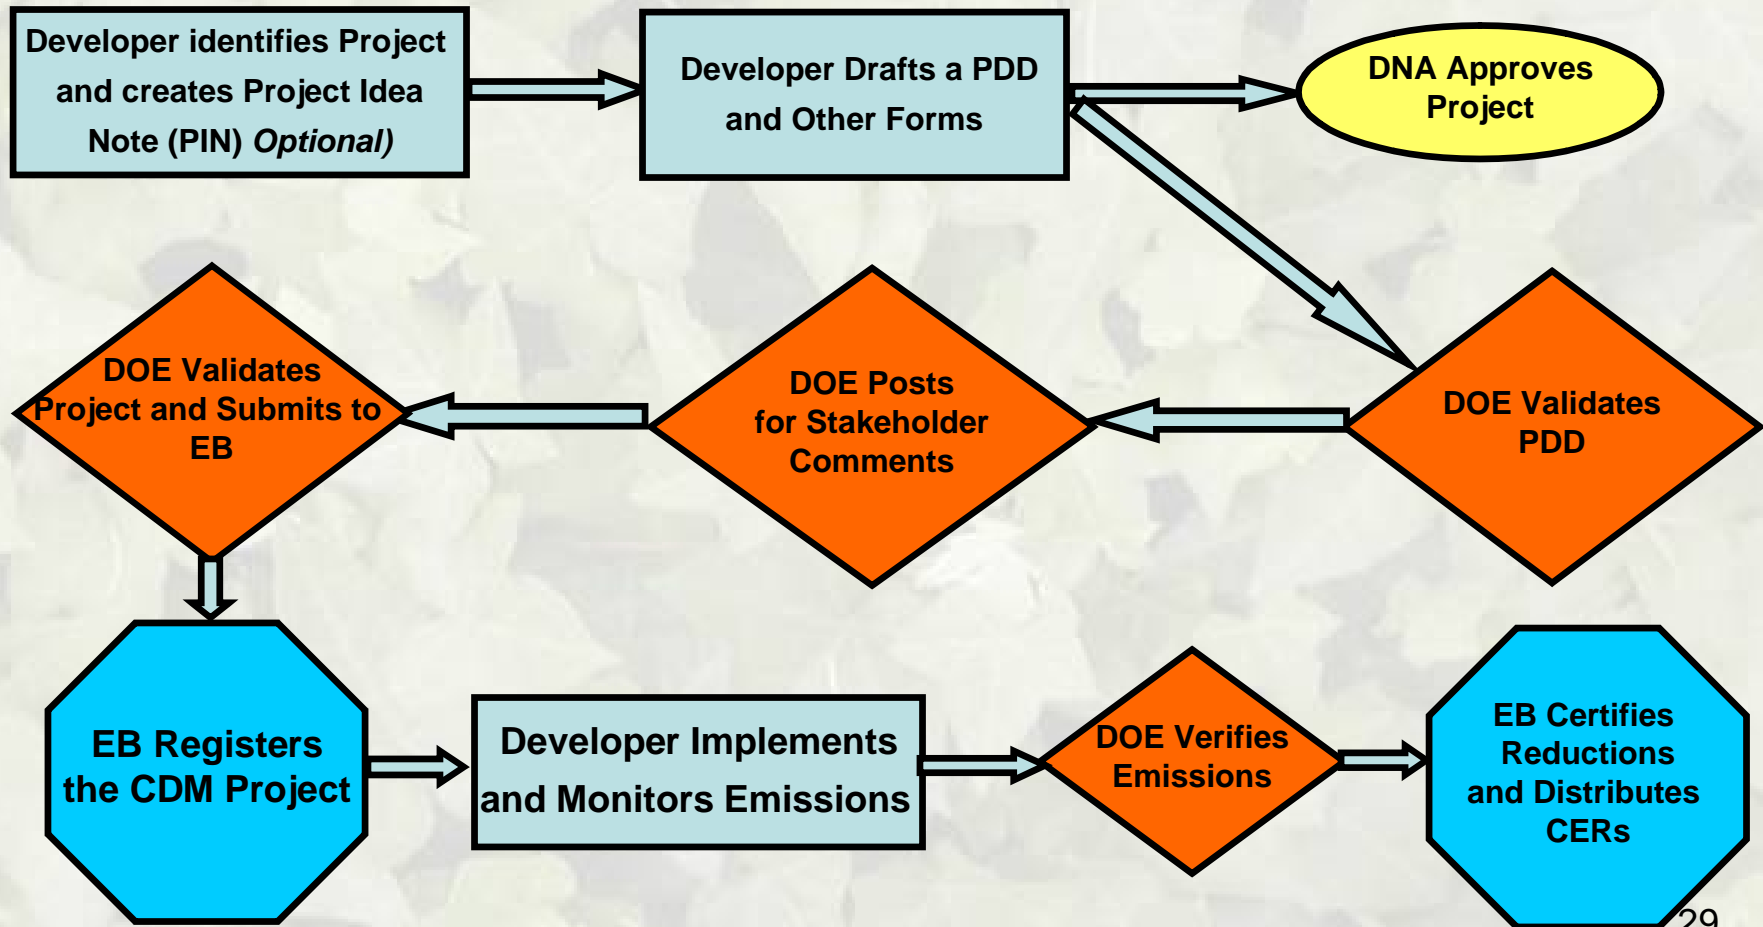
Developer identifies Project and creates Project Idea Note (PIN) *Optional)*

Developer Drafts a PDD and Other Forms

DNA Approves Project

DOE Validates PDD

DOE Posts for Stakeholder Comments

DOE Validates Project and Submits to EB

EB Registers the CDM Project

Developer Implements and Monitors Emissions

DOE Verifies Emissions

EB Certifies Reductions and Distributes CERs

29